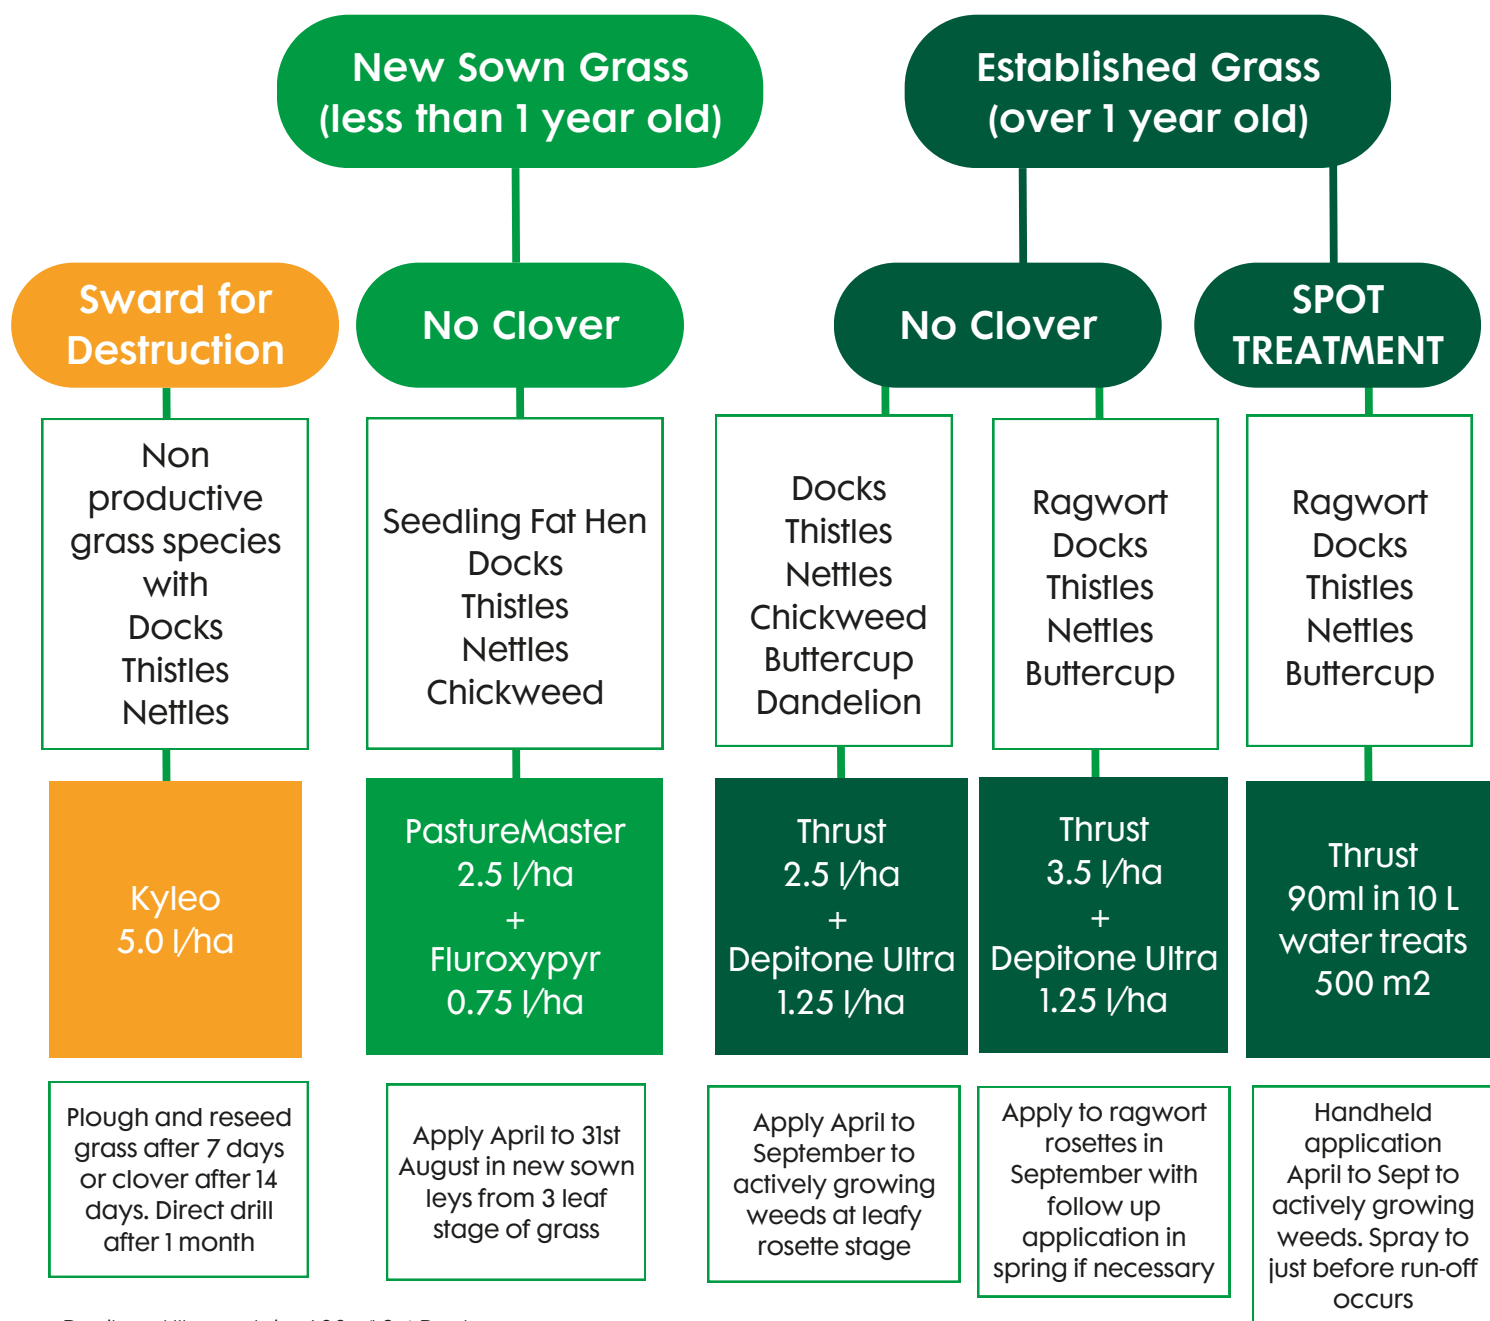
New Sown Grass (less than 1 year old)

Established Grass (over 1 year old)

Sward for Destruction

No Clover

No Clover

SPOT TREATMENT

Non productive grass species with Docks Thistles Nettles

Seedling Fat Hen Docks Thistles Nettles Chickweed

Docks Thistles Nettles Chickweed Buttercup Dandelion

Ragwort Docks Thistles Nettles Buttercup

Ragwort Docks Thistles Nettles Buttercup

Kyleo 5.0 l/ha

PastureMaster 2.5 l/ha + Fluroxypyr 0.75 l/ha

Thrust 2.5 l/ha + Depitone Ultra 1.25 l/ha

Thrust 3.5 l/ha + Depitone Ultra 1.25 l/ha

Thrust 90ml in 10 L water treats 500 m2

Plough and reseed grass after 7 days or clover after 14 days. Direct drill after 1 month

Apply April to 31st August in new sown leys from 3 leaf stage of grass

Apply April to September to actively growing weeds at leafy rosette stage

Apply to ragwort rosettes in September with follow up application in spring if necessary

Handheld application April to Sept to actively growing weeds. Spray to just before run-off occurs

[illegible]